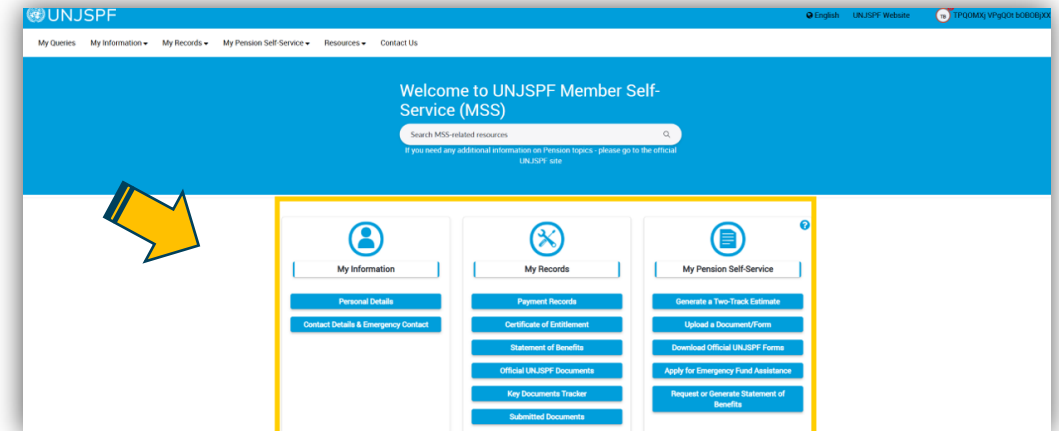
UNJSPF

English UNJSPF Website TPQOMXJ VPgQOt bOBOBjXX

My Queries My Information My Records My Pension Self-Service Resources Contact Us

Welcome to UNJSPF Member Self-Service (MSS)

Search MSS-related resources

If you need any additional information on Pension topics - please go to the official UNJSPF site

My Information

Personal Details

Contact Details & Emergency Contact

My Records

Payment Records

Certificate of Entitlement

Statement of Benefits

Official UNJSPF Documents

Key Documents Tracker

Submitted Documents

My Pension Self-Service

Generate a Two-Track Estimate

Upload a Document/Form

Download Official UNJSPF Forms

Apply for Emergency Fund Assistance

Request or Generate Statement of Benefits